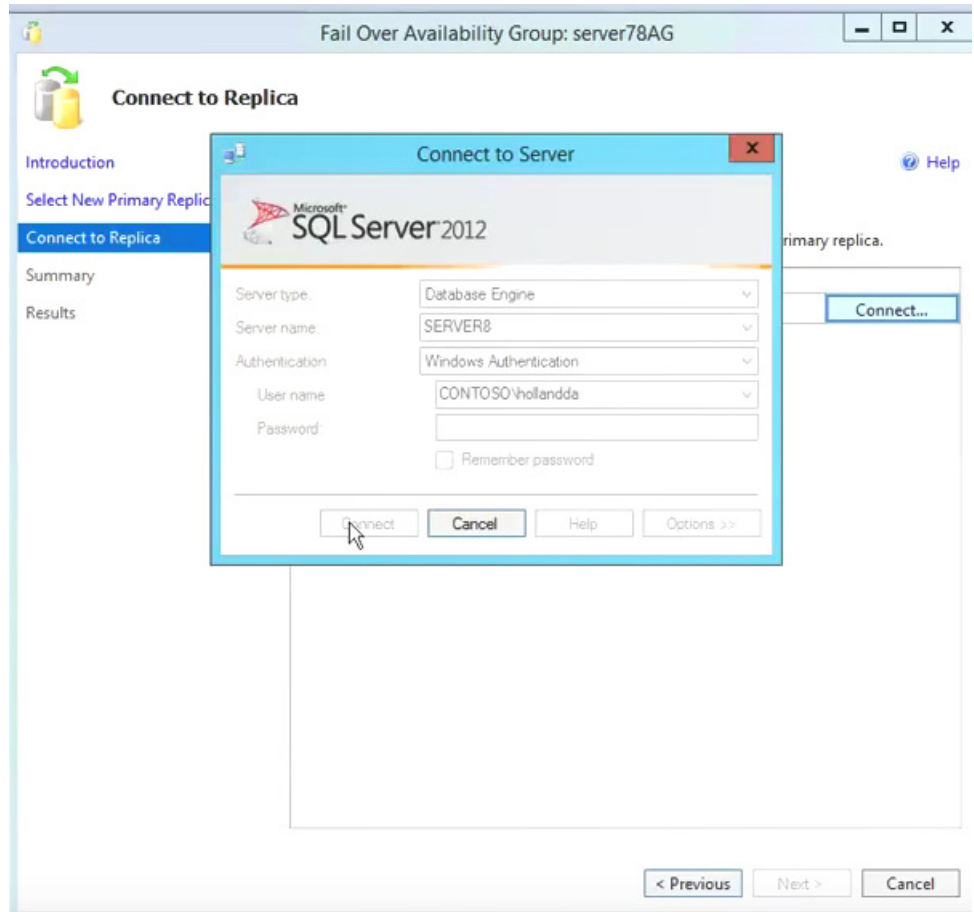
Fail Over Availability Group: server78AG

Connect to Replica

Introduction
Select New Primary Replic
Connect to Replica
Summary
Results

Help

rimary replica.

Connect...

Connect to Server

Microsoft
SQL Server 2012

Server type: Database Engine
Server name: SERVER8
Authentication: Windows Authentication
User name: CONTOSO\hollandda
Password:
Remember password

Connect
Cancel
Help
Options >>

< Previous
Next >
Cancel